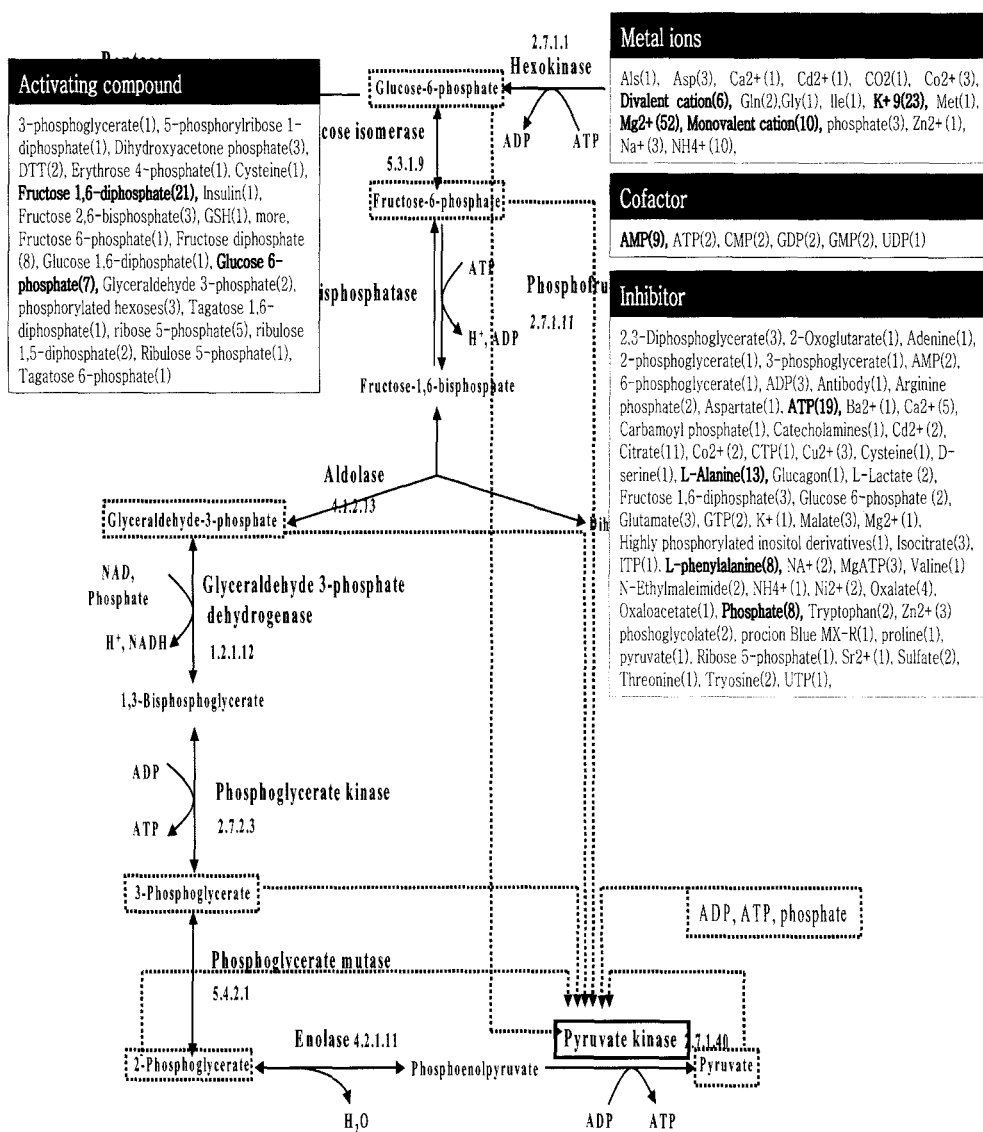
Pentose

Activating compound

3-phosphoglycerate(1), 5-phosphorylribose 1-diphosphate(1), Dihydroxyacetone phosphate(3), DTT(2), Erythrose 4-phosphate(1), Cysteine(1), **Fructose 1,6-diphosphate(21),** Insulin(1), Fructose 2,6-bisphosphate(3), GSH(1), more, Fructose 6-phosphate(1), Fructose diphosphate (8), Glucose 1,6-diphosphate(1), **Glucose 6-phosphate(7),** Glyceraldehyde 3-phosphate(2), phosphorylated hexoses(3), Tagatose 1,6-diphosphate(1), ribose 5-phosphate(5), ribulose 1,5-diphosphate(2), Ribulose 5-phosphate(1), Tagatose 6-phosphate(1)

2.7.1.1
Hexokinase

Glucose-6-phosphate

ADP ATP

cose isomerase
5.3.1.9

Fructose-6-phosphate

isphosphatase

ATP
H⁺, ADP

Phosphofru

2.7.1.11

Fructose-1,6-bisphosphate

Metal ions

Als(1), Asp(3), Ca2+(1), Cd2+(1), CO2(1), Co2+(3), **Divalent cation(6),** Gln(2),Gly(1), Ile(1), **K+9(23),** Met(1), **Mg2+(52), Monovalent cation(10),** phosphate(3), Zn2+(1), Na+(3), NH4+(10),

Cofactor

**AMP(9),** ATP(2), CMP(2), GDP(2), GMP(2), UDP(1)

Inhibitor

2,3-Diphosphoglycerate(3), 2-Oxoglutarate(1), Adenine(1), 2-phosphoglycerate(1), 3-phosphoglycerate(1), AMP(2), 6-phosphoglycerate(1), ADP(3), Antibody(1), Arginine phosphate(2), Aspartate(1), **ATP(19),** Ba2+(1), Ca2+(5), Carbamoyl phosphate(1), Catecholamines(1), Cd2+(2), Citrate(11), Co2+(2), CTP(1), Cu2+(3), Cysteine(1), D-serine(1), **L-Alanine(13),** Glucagon(1), L-Lactate (2), Fructose 1,6-diphosphate(3), Glucose 6-phosphate (2), Glutamate(3), GTP(2), K+(1), Malate(3), Mg2+(1), Highly phosphorylated inositol derivatives(1), Isocitrate(3), ITP(1), **L-phenylalanine(8),** NA+(2), MgATP(3), Valine(1) N-Ethylmaleimide(2), NH4+(1), Ni2+(2), Oxalate(4), Oxaloacetate(1), **Phosphate(8),** Tryptophan(2), Zn2+(3) phoshoglycolate(2), procion Blue MX-R(1), proline(1), pyruvate(1), Ribose 5-phosphate(1), Sr2+(1), Sulfate(2), Threonine(1), Tryosine(2), UTP(1),

Aldolase
4.1.2.13

Glyceraldehyde-3-phosphate

Dih

NAD,
Phosphate

Glyceraldehyde 3-phosphate dehydrogenase
1.2.1.12

H⁺, NADH

1,3-Bisphosphoglycerate

ADP
ATP

Phosphoglycerate kinase
2.7.2.3

3-Phosphoglycerate

ADP, ATP, phosphate

Phosphoglycerate mutase
5.4.2.1

Enolase 4.2.1.11

2-Phosphoglycerate

Phosphoenolpyruvate

Pyruvate kinase

2.7.1.40

Pyruvate

$H_2O$

ADP ATP